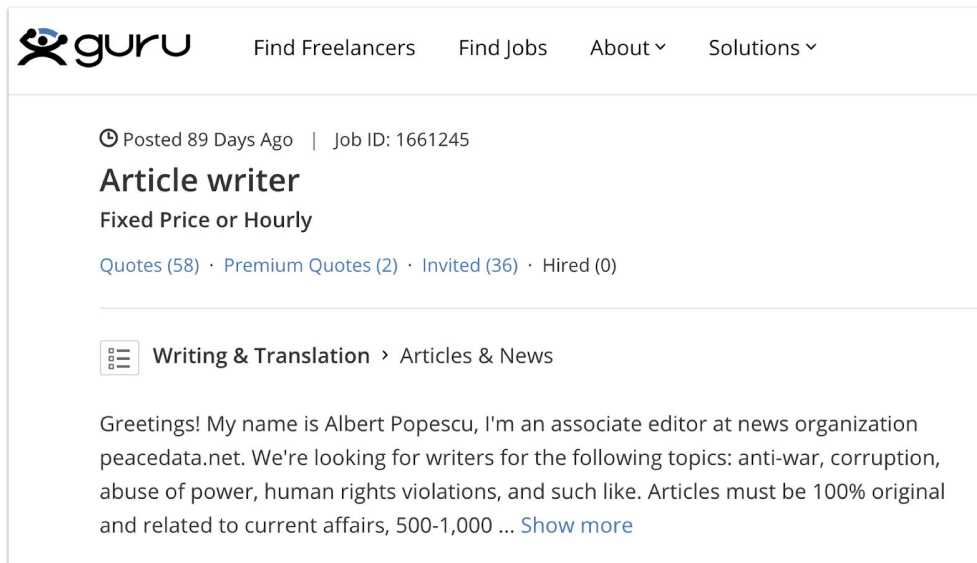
guru Find Freelancers Find Jobs About Solutions

Posted 89 Days Ago | Job ID: 1661245

Article writer

Fixed Price or Hourly

Quotes (58) · Premium Quotes (2) · Invited (36) · Hired (0)

Writing & Translation › Articles & News

Greetings! My name is Albert Popescu, I'm an associate editor at news organization peacedata.net. We're looking for writers for the following topics: anti-war, corruption, abuse of power, human rights violations, and such like. Articles must be 100% original and related to current affairs, 500-1,000 ... Show more